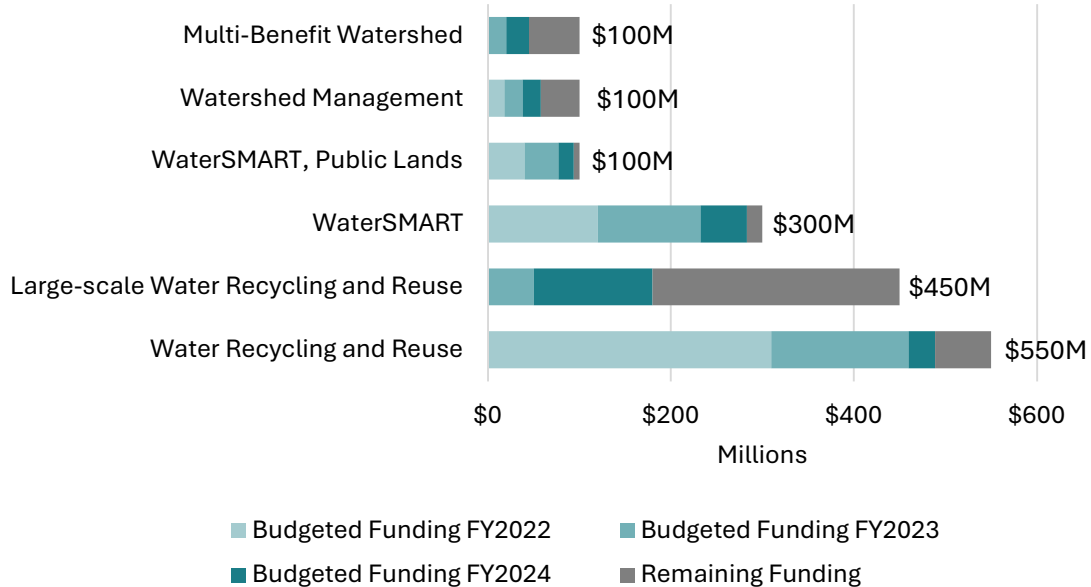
Multi-Benefit Watershed $100M

Watershed Management $100M

WaterSMART, Public Lands $100M

WaterSMART $300M

Large-scale Water Recycling and Reuse $450M

Water Recycling and Reuse $550M

$0 $200 $400 $600

Millions

Budgeted Funding FY2022
Budgeted Funding FY2023
Budgeted Funding FY2024
Remaining Funding